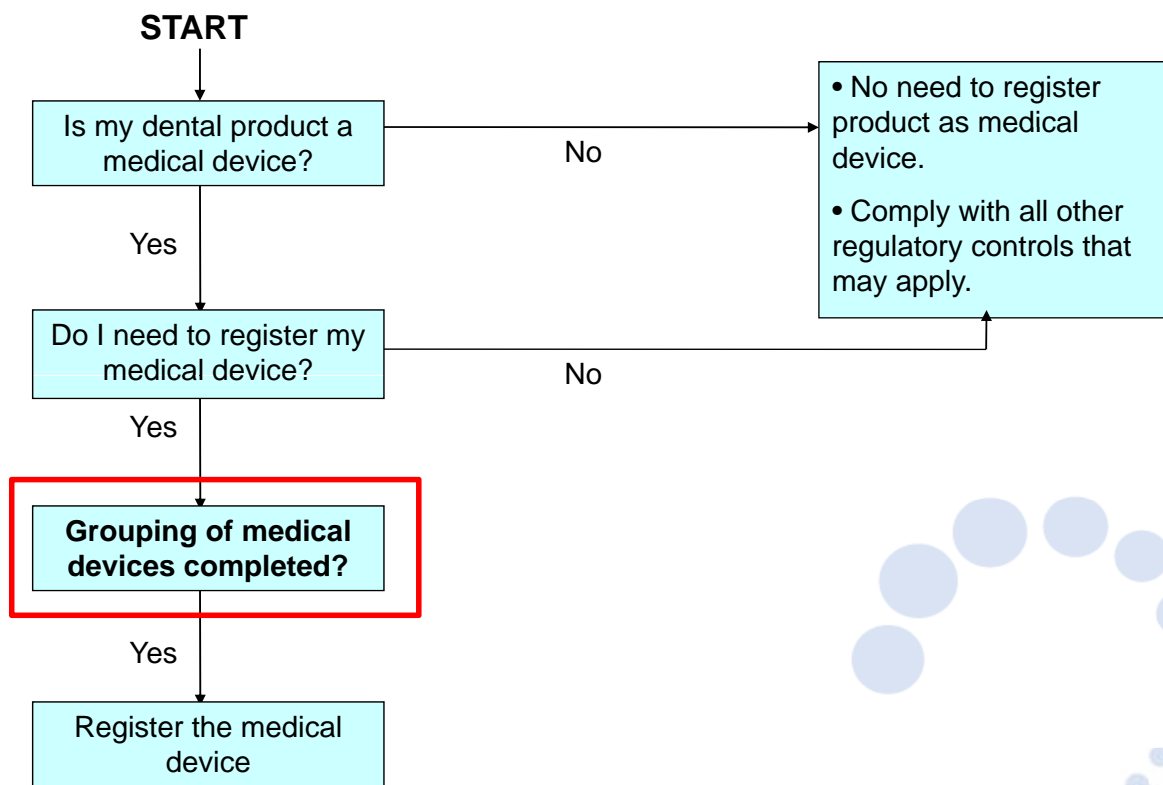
START

Is my dental product a medical device?

No

• No need to register product as medical device.

• Comply with all other regulatory controls that may apply.

Yes

Do I need to register my medical device?

No

Yes

**Grouping of medical devices completed?**

Yes

Register the medical device